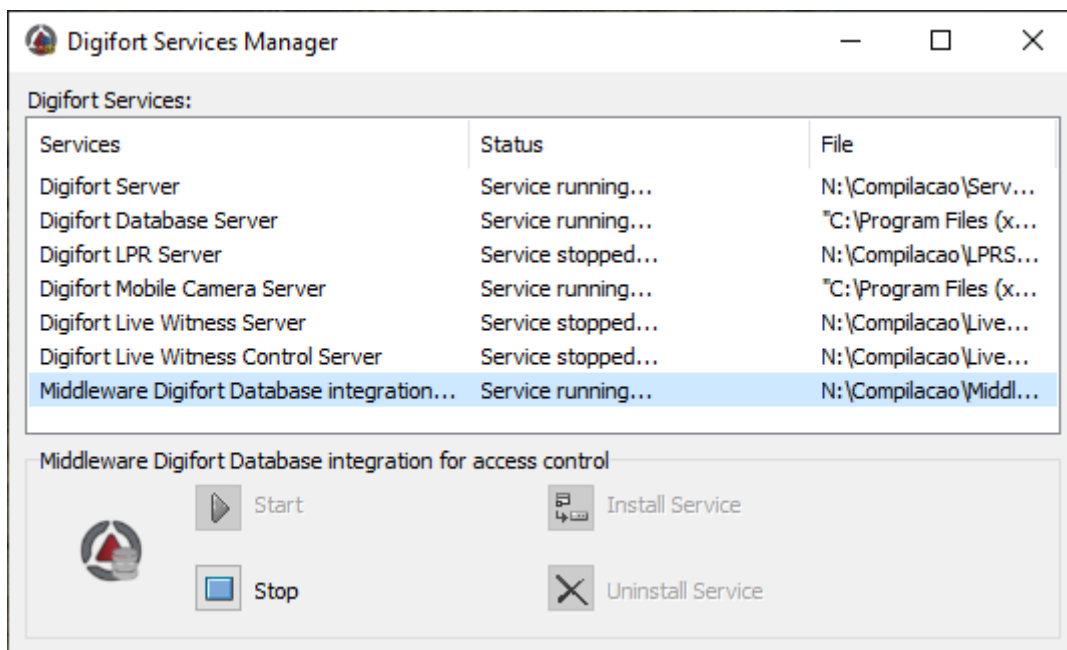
Digifort Services Manager

Digifort Services:

| Services | Status | File |
|---|---|---|
| Digifort Server | Service running... | N:\Compilacao\Serv... |
| Digifort Database Server | Service running... | "C:\Program Files (x... |
| Digifort LPR Server | Service stopped... | N:\Compilacao\LPRS... |
| Digifort Mobile Camera Server | Service running... | "C:\Program Files (x... |
| Digifort Live Witness Server | Service stopped... | N:\Compilacao\Live... |
| Digifort Live Witness Control Server | Service stopped... | N:\Compilacao\Live... |
| Middleware Digifort Database integration... | Service running... | N:\Compilacao\Middl... |

Middleware Digifort Database integration for access control

Start

Install Service

Stop

Uninstall Service